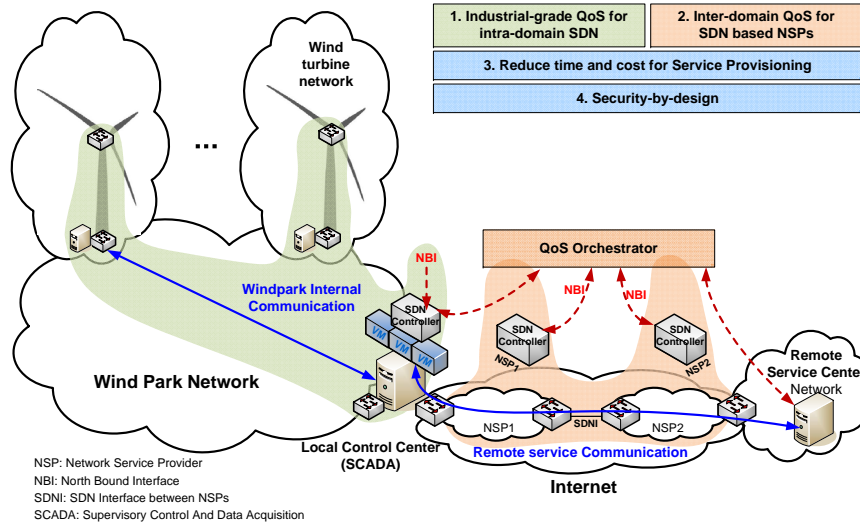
1. Industrial-grade QoS for intra-domain SDN

2. Inter-domain QoS for SDN based NSPs

3. Reduce time and cost for Service Provisioning

4. Security-by-design

Wind turbine network

...

QoS Orchestrator

NBI

NBI

NBI

Windpark Internal Communication

SDN Controller

VM

VM

VM

SDN Controller

NSP1

SDN Controller

NSP2

Remote Service Cente Network

Wind Park Network

NSP1

SDNI

NSP2

Local Control Center (SCADA)

Remote service Communication

Internet

NSP: Network Service Provider
NBI: North Bound Interface
SDNI: SDN Interface between NSPs
SCADA: Supervisory Control And Data Acquisition